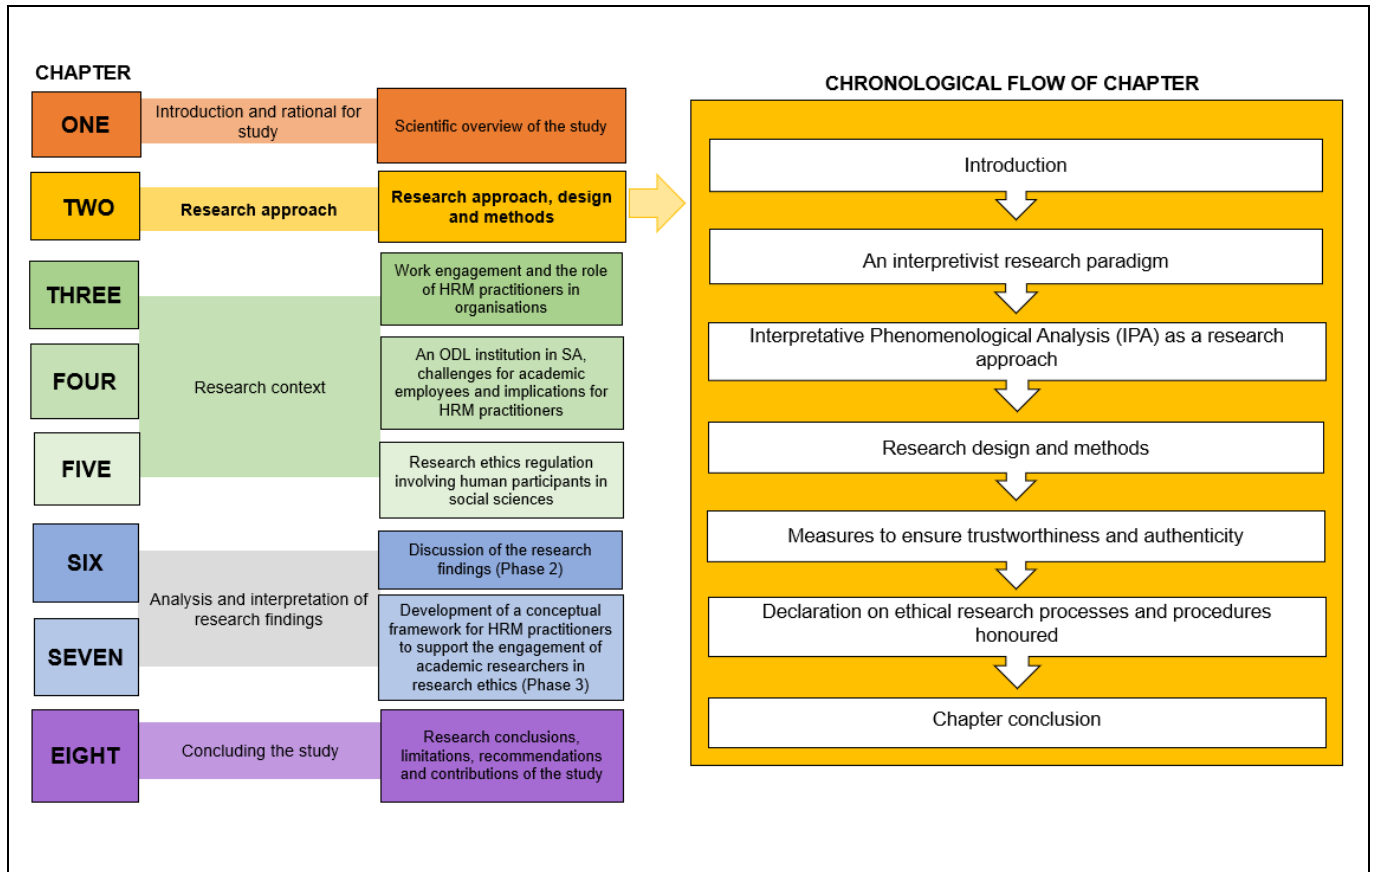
CHAPTER

ONE
Introduction and rational for study
Scientific overview of the study

TWO
Research approach
Research approach, design and methods

THREE
Work engagement and the role of HRM practitioners in organisations

FOUR
Research context
An ODL institution in SA, challenges for academic employees and implications for HRM practitioners

FIVE
Research ethics regulation involving human participants in social sciences

SIX
Discussion of the research findings (Phase 2)

SEVEN
Analysis and interpretation of research findings
Development of a conceptual framework for HRM practitioners to support the engagement of academic researchers in research ethics (Phase 3)

EIGHT
Concluding the study
Research conclusions, limitations, recommendations and contributions of the study

CHRONOLOGICAL FLOW OF CHAPTER

Introduction

An interpretivist research paradigm

Interpretative Phenomenological Analysis (IPA) as a research approach

Research design and methods

Measures to ensure trustworthiness and authenticity

Declaration on ethical research processes and procedures honoured

Chapter conclusion